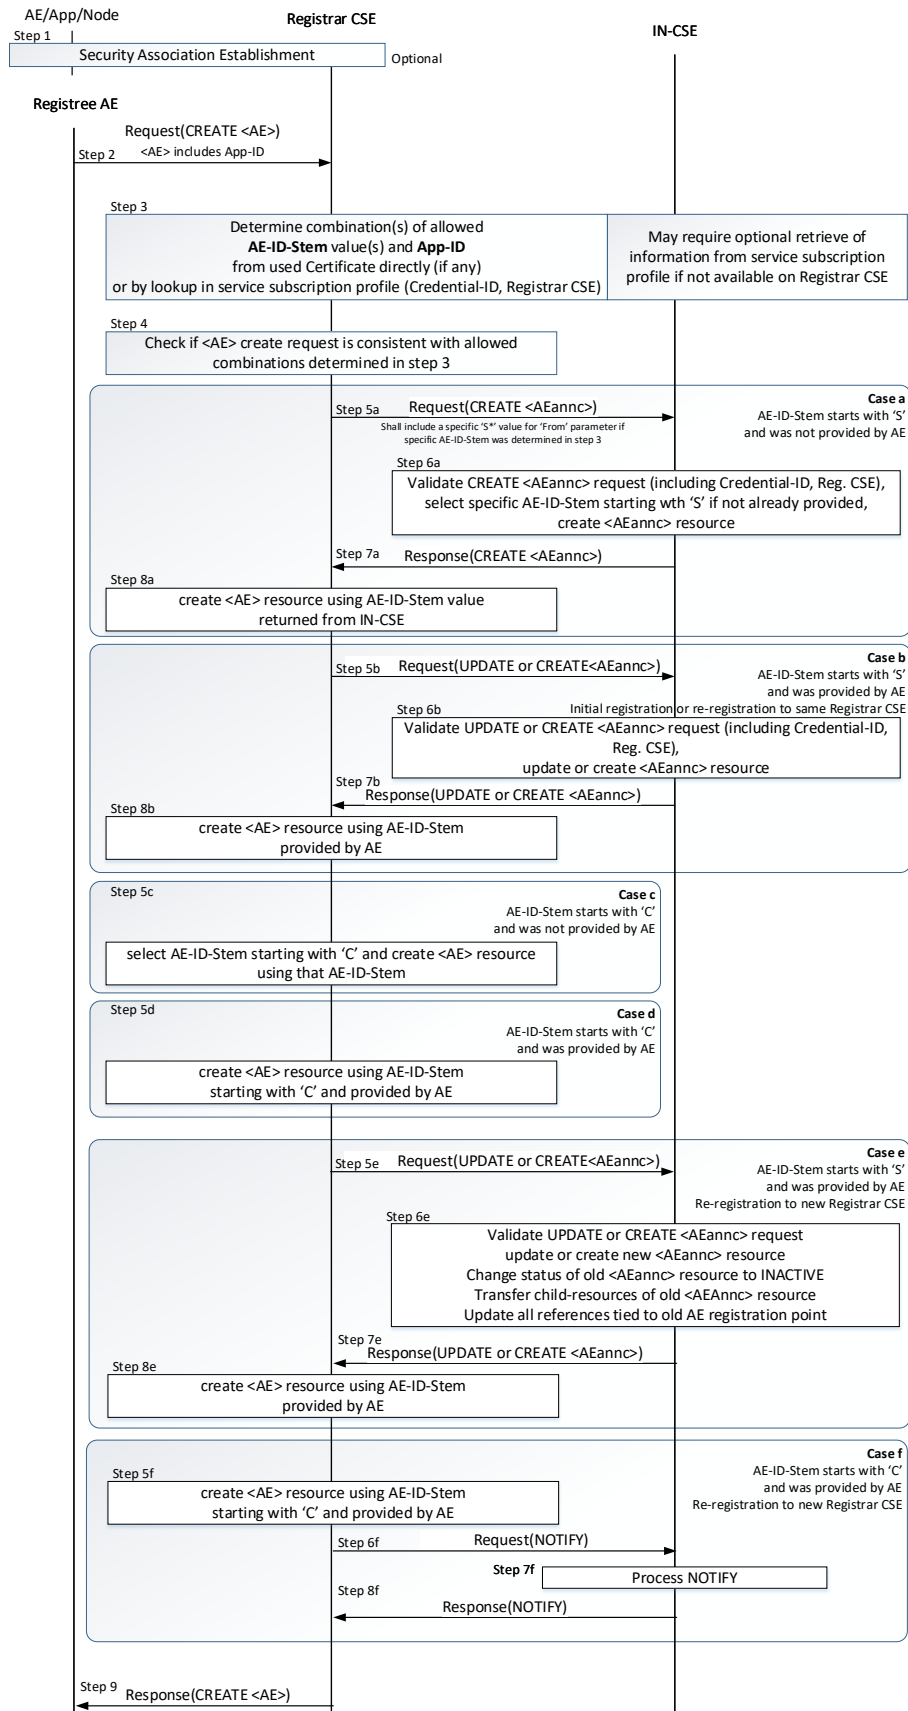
AE/App/Node

Registrar CSE

IN-CSE

Step 1

Security Association Establishment

Optional

Registree AE

Request(CREATE <AE>)

Step 2

<AE> includes App-ID

Step 3

Determine combination(s) of allowed **AE-ID-Stem** value(s) and **App-ID** from used Certificate directly (if any) or by lookup in service subscription profile (Credential-ID, Registrar CSE)

May require optional retrieve of information from service subscription profile if not available on Registrar CSE

Step 4

Check if <AE> create request is consistent with allowed combinations determined in step 3

**Case a**
AE-ID-Stem starts with 'S' and was not provided by AE

Step 5a

Request(CREATE <AEannc>)

Shall include a specific 'S*' value for 'From' parameter if specific AE-ID-Stem was determined in step 3

Step 6a

Validate CREATE <AEannc> request (including Credential-ID, Reg. CSE), select specific AE-ID-Stem starting wth 'S' if not already provided, create <AEannc> resource

Step 7a

Response(CREATE <AEannc>)

Step 8a

create <AE> resource using AE-ID-Stem value returned from IN-CSE

**Case b**
AE-ID-Stem starts with 'S' and was provided by AE

Step 5b

Request(UPDATE or CREATE<AEannc>)

Initial registration or re-registration to same Registrar CSE

Step 6b

Validate UPDATE or CREATE <AEannc> request (including Credential-ID, Reg. CSE), update or create <AEannc> resource

Step 7b

Response(UPDATE or CREATE <AEannc>)

Step 8b

create <AE> resource using AE-ID-Stem provided by AE

Step 5c

**Case c**
AE-ID-Stem starts with 'C' and was not provided by AE

select AE-ID-Stem starting with 'C' and create <AE> resource using that AE-ID-Stem

Step 5d

**Case d**
AE-ID-Stem starts with 'C' and was provided by AE

create <AE> resource using AE-ID-Stem starting with 'C' and provided by AE

**Case e**
AE-ID-Stem starts with 'S' and was provided by AE
Re-registration to new Registrar CSE

Step 5e

Request(UPDATE or CREATE<AEannc>)

Step 6e

Validate UPDATE or CREATE <AEannc> request
update or create new <AEannc> resource
Change status of old <AEannc> resource to INACTIVE
Transfer child-resources of old <AEannc> resource
Update all references tied to old AE registration point

Step 7e

Response(UPDATE or CREATE <AEannc>)

Step 8e

create <AE> resource using AE-ID-Stem provided by AE

**Case f**
AE-ID-Stem starts with 'C' and was provided by AE
Re-registration to new Registrar CSE

Step 5f

create <AE> resource using AE-ID-Stem starting with 'C' and provided by AE

Step 6f

Request(NOTIFY)

Step 7f

Process NOTIFY

Step 8f

Response(NOTIFY)

Step 9

Response(CREATE <AE>)